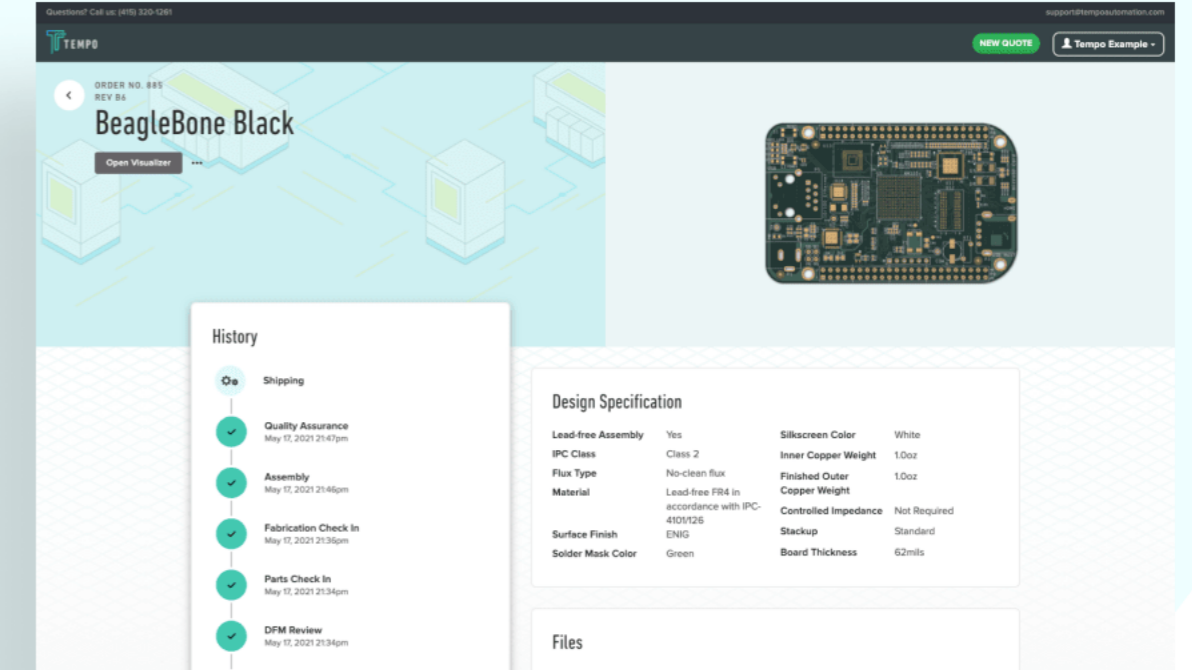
Questions? Call us: (415) 320-1261

support@tempoautomation.com

TEMPO

NEW QUOTE

Tempo Example

ORDER NO. 885
REV B6

BeagleBone Black

Open Visualizer

History

Shipping

Quality Assurance
May 17, 2021 21:47pm

Assembly
May 17, 2021 21:46pm

Fabrication Check In
May 17, 2021 21:36pm

Parts Check In
May 17, 2021 21:34pm

DFM Review
May 17, 2021 21:34pm

Design Specification

| | | | |
|---|---|---|---|
| Lead-free Assembly | Yes | Silkscreen Color | White |
| IPC Class | Class 2 | Inner Copper Weight | 1.0oz |
| Flux Type | No-clean flux | Finished Outer Copper Weight | 1.0oz |
| Material | Lead-free FR4 in accordance with IPC-4101/126 | Controlled Impedance | Not Required |
| Surface Finish | ENIG | Stackup | Standard |
| Solder Mask Color | Green | Board Thickness | 62mils |

Files